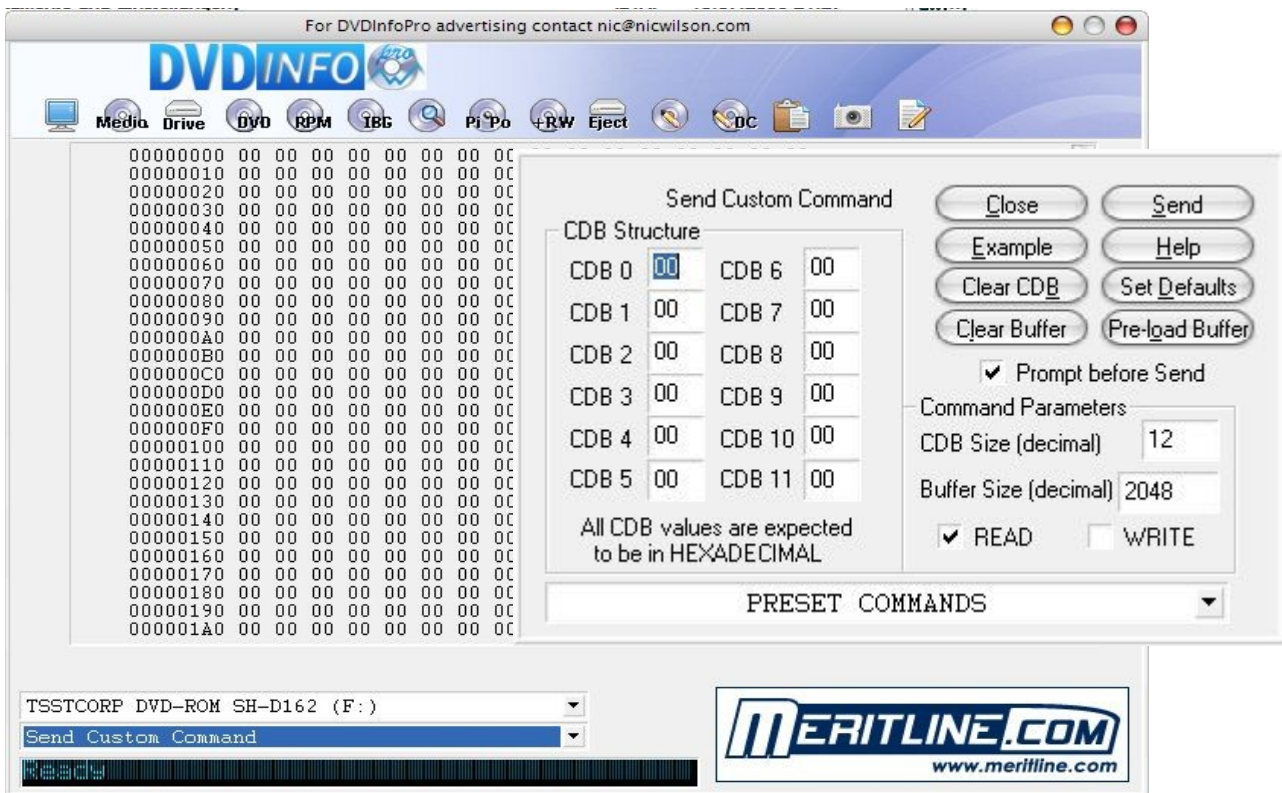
For DVDInfoPro advertising contact nic@nicwilson.com

DVD INFO pro

Media Drive DVD RPM IBG PI PO +RW Eject DC

00000000 00 00 00 00 00 00 00 00
00000010 00 00 00 00 00 00 00 00
00000020 00 00 00 00 00 00 00 00
00000030 00 00 00 00 00 00 00 00
00000040 00 00 00 00 00 00 00 00
00000050 00 00 00 00 00 00 00 00
00000060 00 00 00 00 00 00 00 00
00000070 00 00 00 00 00 00 00 00
00000080 00 00 00 00 00 00 00 00
00000090 00 00 00 00 00 00 00 00
000000A0 00 00 00 00 00 00 00 00
000000B0 00 00 00 00 00 00 00 00
000000C0 00 00 00 00 00 00 00 00
000000D0 00 00 00 00 00 00 00 00
000000E0 00 00 00 00 00 00 00 00
000000F0 00 00 00 00 00 00 00 00
00000100 00 00 00 00 00 00 00 00
00000110 00 00 00 00 00 00 00 00
00000120 00 00 00 00 00 00 00 00
00000130 00 00 00 00 00 00 00 00
00000140 00 00 00 00 00 00 00 00
00000150 00 00 00 00 00 00 00 00
00000160 00 00 00 00 00 00 00 00
00000170 00 00 00 00 00 00 00 00
00000180 00 00 00 00 00 00 00 00
00000190 00 00 00 00 00 00 00 00
000001A0 00 00 00 00 00 00 00 00

Send Custom Command

CDB Structure

CDB 0 00 CDB 6 00
CDB 1 00 CDB 7 00
CDB 2 00 CDB 8 00
CDB 3 00 CDB 9 00
CDB 4 00 CDB 10 00
CDB 5 00 CDB 11 00

All CDB values are expected to be in HEXADECIMAL

Close Send
Example Help
Clear CDB Set Defaults
Clear Buffer Pre-load Buffer

Prompt before Send

Command Parameters
CDB Size (decimal) 12
Buffer Size (decimal) 2048
READ WRITE

PRESET COMMANDS

TSSTCORP DVD-ROM SH-D162 (F:)
Send Custom Command
Ready

MERITLINE.COM
www.meritline.com